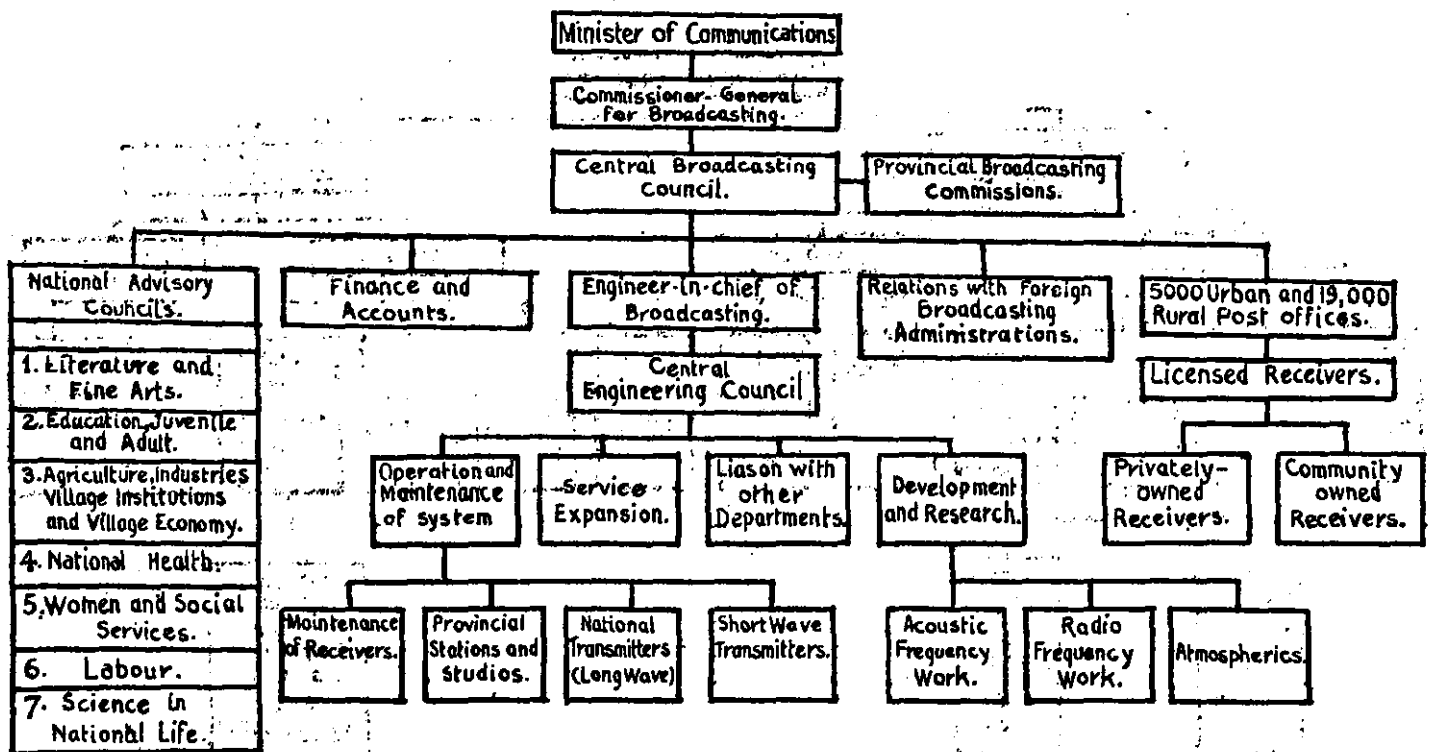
Minister of Communications

Commissioner-General for Broadcasting.

Central Broadcasting Council.

Provincial Broadcasting Commissions.

National Advisory Councils.

1. Literature and Fine Arts.

2. Education, Juvenile and Adult.

3. Agriculture, Industries Village Institutions and Village Economy.

4. National Health.

5. Women and Social Services.

6. Labour.

7. Science in National Life.

Finance and Accounts.

Engineer-in-chief of Broadcasting.

Relations with Foreign Broadcasting Administrations.

5000 Urban and 19,000 Rural Post offices.

Central Engineering Council

Licensed Receivers.

Operation and Maintenance of system

Service Expansion.

Liason with other Departments.

Development and Research.

Privately-owned Receivers.

Community owned Receivers.

Maintenance of Receivers.

Provincial Stations and Studios.

National Transmitters (LongWave)

Short Wave Transmitters.

Acoustic Frequency Work.

Radio Frequency Work.

Atmospherics.